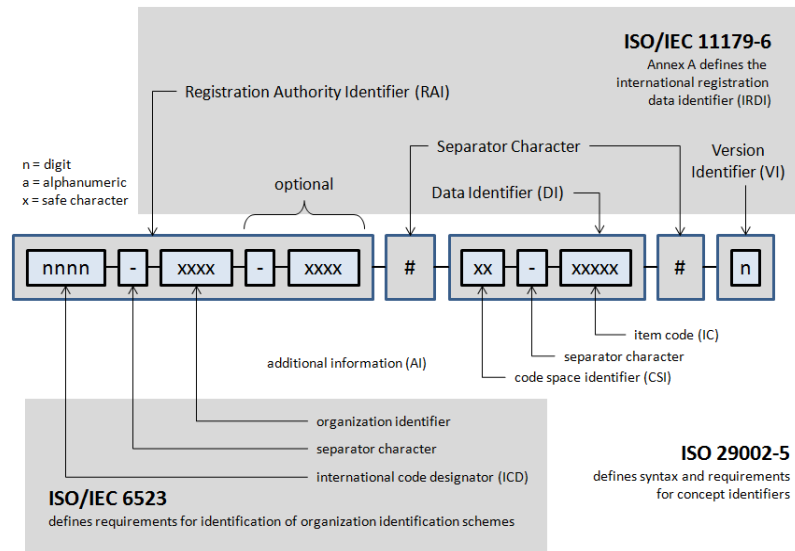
ISO/IEC 11179-6
Annex A defines the international registration data identifier (IRDI)

Registration Authority Identifier (RAI)

n = digit
a = alphanumeric
x = safe character

optional

Separator Character

Version Identifier (VI)

Data Identifier (DI)

nnnn - xxxx - xxxx # xx - xxxxx # n

item code (IC)

separator character

additional information (AI)

code space identifier (CSI)

organization identifier

separator character

international code designator (ICD)

ISO/IEC 6523
defines requirements for identification of organization identification schemes

ISO 29002-5
defines syntax and requirements for concept identifiers